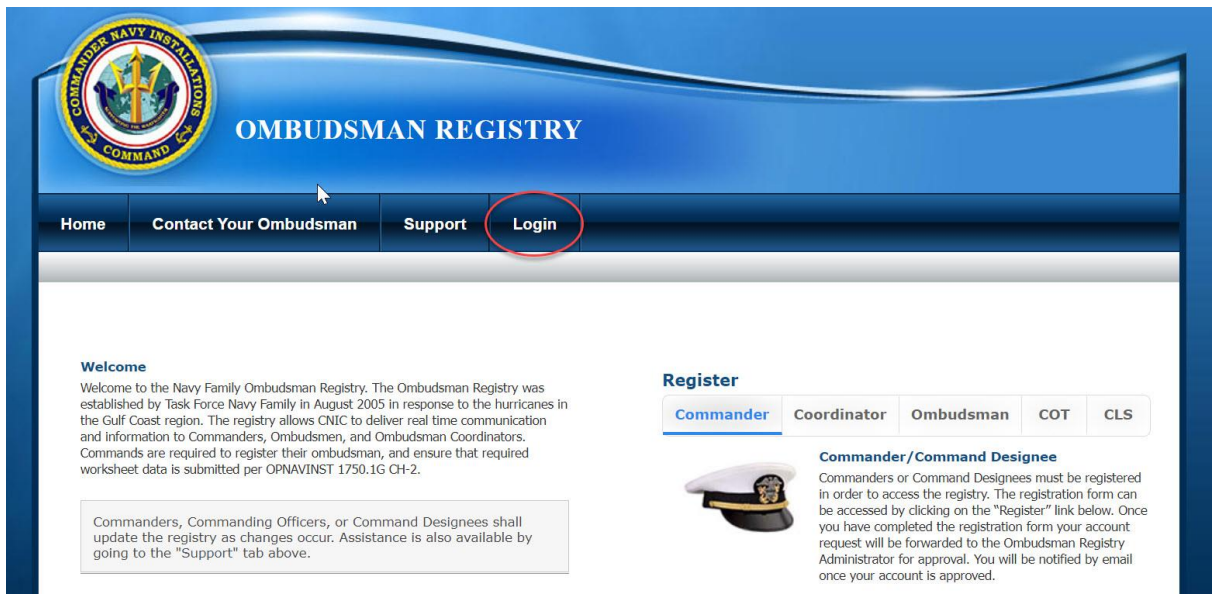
COMMANDER NAVY INSTALLATIONS COMMAND

OMBUDSMAN REGISTRY

Home | Contact Your Ombudsman | Support | Login

Welcome
Welcome to the Navy Family Ombudsman Registry. The Ombudsman Registry was established by Task Force Navy Family in August 2005 in response to the hurricanes in the Gulf Coast region. The registry allows CNIC to deliver real time communication and information to Commanders, Ombudsmen, and Ombudsman Coordinators. Commands are required to register their ombudsman, and ensure that required worksheet data is submitted per OPNAVINST 1750.1G CH-2.

Commanders, Commanding Officers, or Command Designees shall update the registry as changes occur. Assistance is also available by going to the "Support" tab above.

Register

Commander | Coordinator | Ombudsman | COT | CLS

Commander/Command Designee
Commanders or Command Designees must be registered in order to access the registry. The registration form can be accessed by clicking on the "Register" link below. Once you have completed the registration form your account request will be forwarded to the Ombudsman Registry Administrator for approval. You will be notified by email once your account is approved.